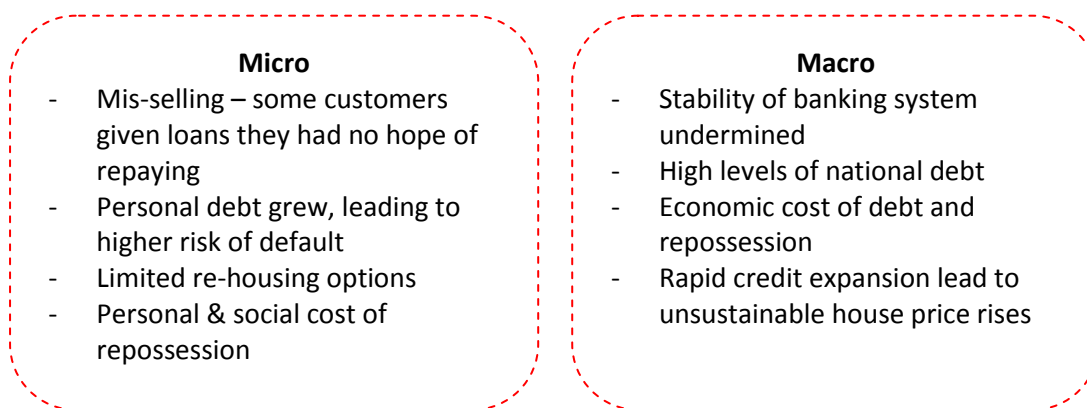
**Micro**

- Mis-selling – some customers given loans they had no hope of repaying
- Personal debt grew, leading to higher risk of default
- Limited re-housing options
- Personal & social cost of repossession

**Macro**

- Stability of banking system undermined
- High levels of national debt
- Economic cost of debt and repossession
- Rapid credit expansion lead to unsustainable house price rises